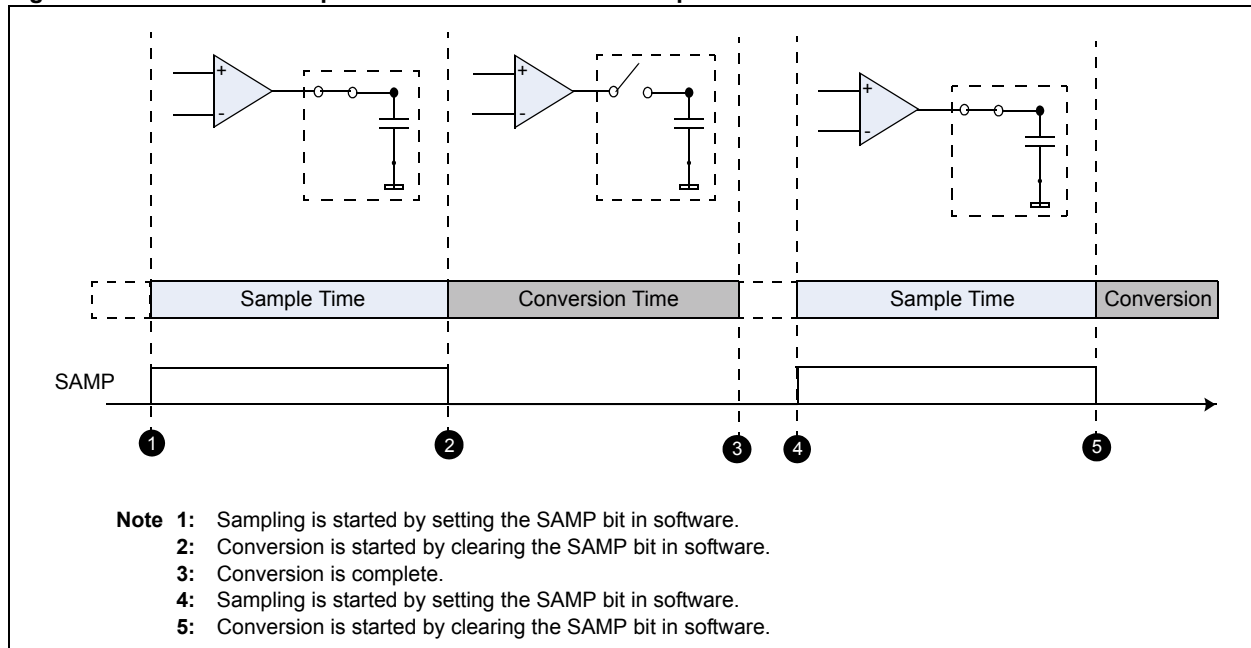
+
-
+
-
+
-

Sample Time | Conversion Time | Sample Time | Conversion

SAMP

1 2 3 4 5

Note 1: Sampling is started by setting the SAMP bit in software.
2: Conversion is started by clearing the SAMP bit in software.
3: Conversion is complete.
4: Sampling is started by setting the SAMP bit in software.
5: Conversion is started by clearing the SAMP bit in software.